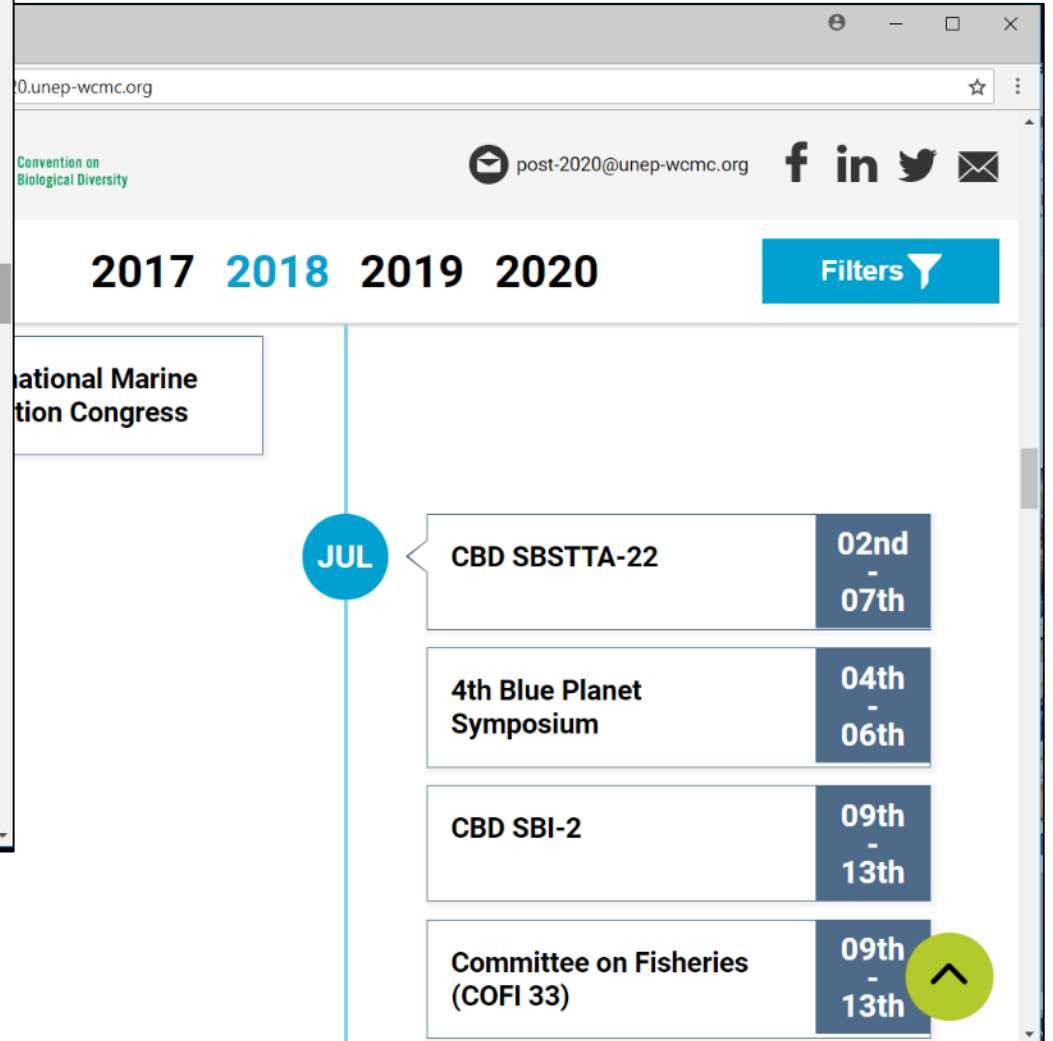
20.unep-wcmc.org

Convention on Biological Diversity

post-2020@unep-wcmc.org

2017 2018 2019 2020

Filters

national Marine
tion Congress

JUL

CBD SBSTTA-22

02nd - 07th

4th Blue Planet Symposium

04th - 06th

CBD SBI-2

09th - 13th

Committee on Fisheries (COFI 33)

09th - 13th